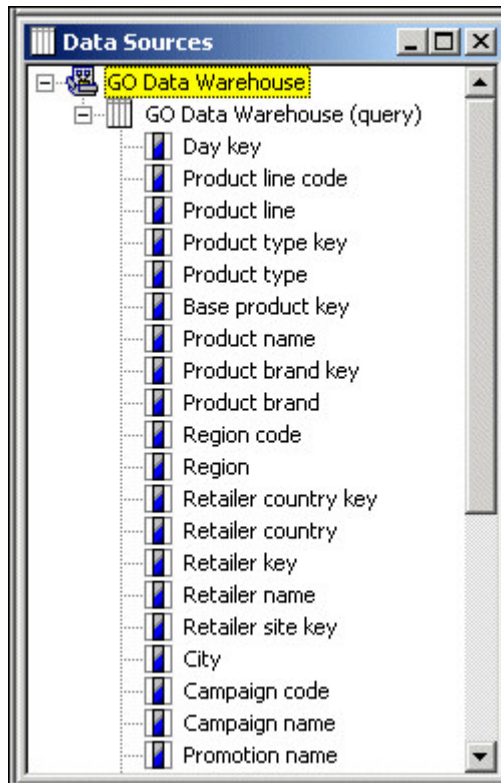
Data Sources

GO Data Warehouse
GO Data Warehouse (query)
Day key
Product line code
Product line
Product type key
Product type
Base product key
Product name
Product brand key
Product brand
Region code
Region
Retailer country key
Retailer country
Retailer key
Retailer name
Retailer site key
City
Campaign code
Campaign name
Promotion name